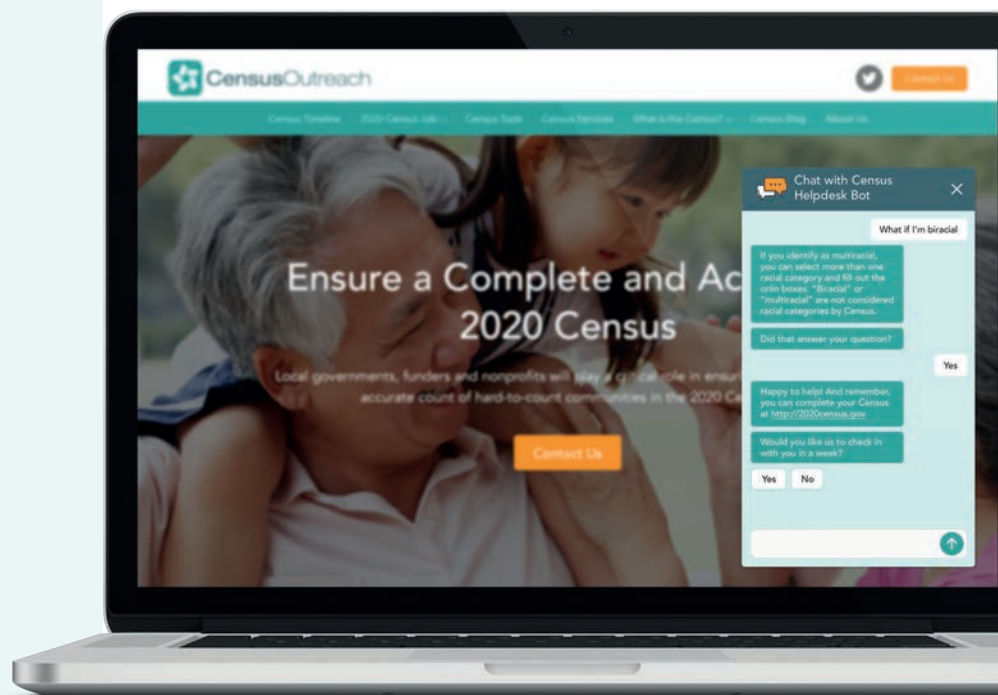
CensusOutreach

Contact Us

Census Timeline 2020 Census Jobs Census Tools Census Services What is the Census? Census Blog About Us

Ensure a Complete and Ac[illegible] 2020 Census

Local governments, funders and nonprofits will play a critical role in ensur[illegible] accurate count of hard-to-count communities in the 2020 C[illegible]

Contact Us

Chat with Census Helpdesk Bot

What if I'm biracial

If you identify as multiracial, you can select more than one racial category and fill out the orlin boxes. "Biracial" or "multiracial" are not considered racial categories by Census.

Did that answer your question?

Yes

Happy to help! And remember, you can complete your Census at http://2020census.gov

Would you like us to check in with you in a week?

Yes No